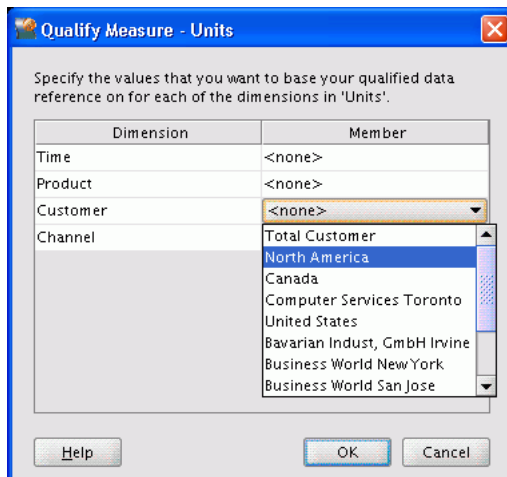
Qualify Measure - Units

Specify the values that you want to base your qualified data reference on for each of the dimensions in 'Units'.

| Dimension | Member |
|---|---|
| Time | <none> |
| Product | <none> |
| Customer | <none> |
| Channel | |

Total Customer
North America
Canada
Computer Services Toronto
United States
Bavarian Indust, GmbH Irvine
Business World New York
Business World San Jose

Help
OK
Cancel